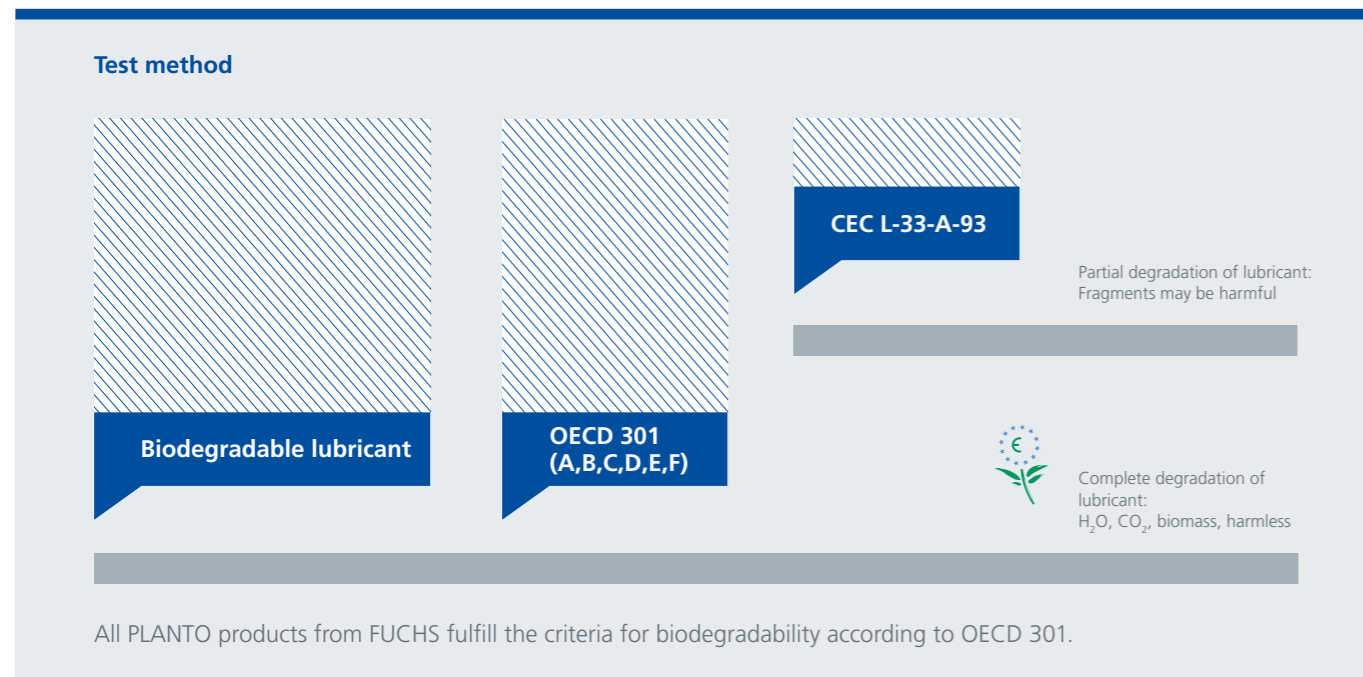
Test method

Biodegradable lubricant

OECD 301 (A,B,C,D,E,F)

CEC L-33-A-93

Partial degradation of lubricant: Fragments may be harmful

€

Complete degradation of lubricant: $H_2O$, $CO_2$, biomass, harmless

All PLANTO products from FUCHS fulfill the criteria for biodegradability according to OECD 301.